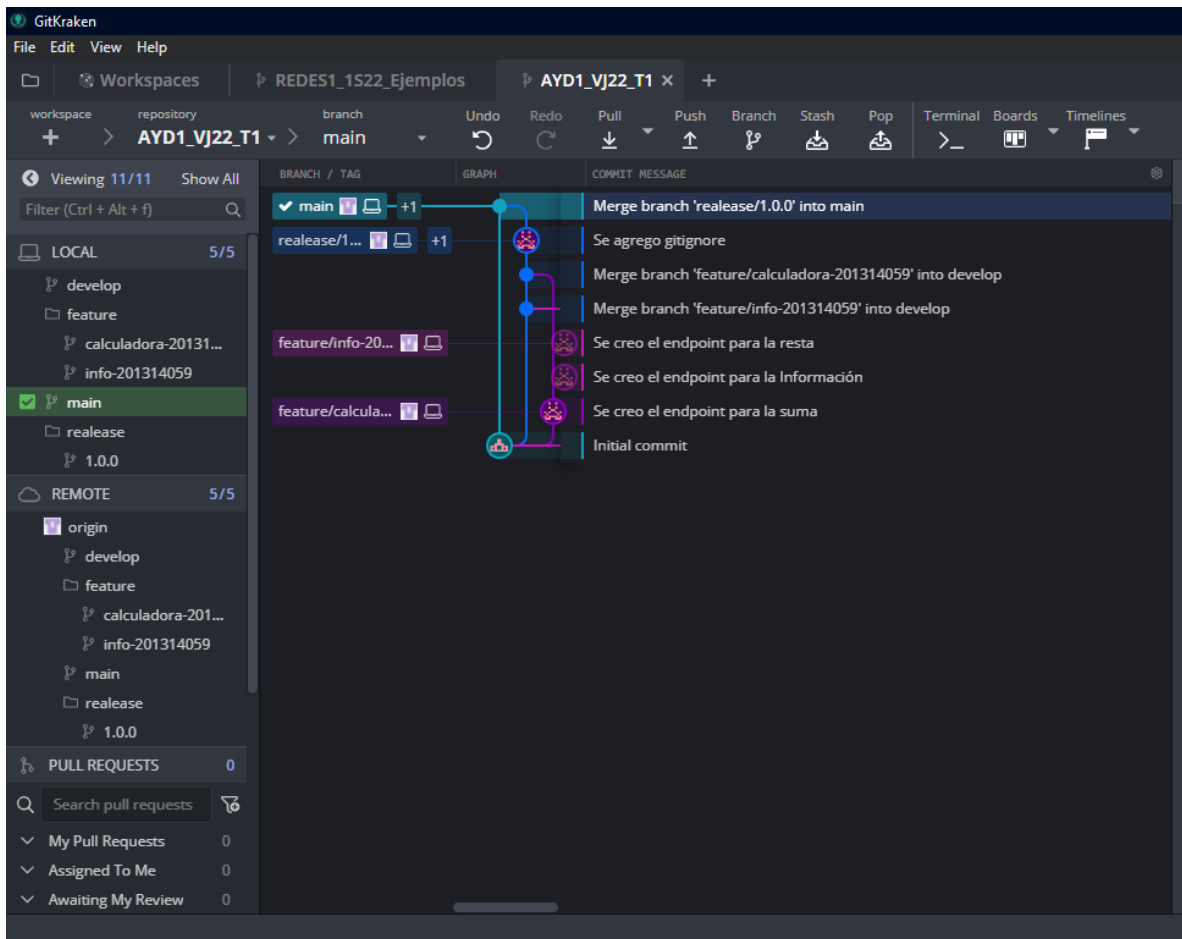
GitKraken

File Edit View Help

Workspaces REDES1_1S22_Ejemplos AYD1_VJ22_T1 × +

workspace repository AYD1_VJ22_T1 branch main Undo Redo Pull Push Branch Stash Pop Terminal Boards Timelines

Viewing 11/11 Show All

Filter (Ctrl + Alt + f)

LOCAL 5/5
develop
feature
calculadora-20131...
info-201314059
main
realease
1.0.0

REMOTE 5/5
origin
develop
feature
calculadora-201...
info-201314059
main
realease
1.0.0

PULL REQUESTS 0
Search pull requests
My Pull Requests 0
Assigned To Me 0
Awaiting My Review 0

BRANCH / TAG GRAPH COMMIT MESSAGE

main +1
realease/1... +1
feature/info-20...
feature/calcula...

Merge branch 'realease/1.0.0' into main
Se agrego gitignore
Merge branch 'feature/calculadora-201314059' into develop
Merge branch 'feature/info-201314059' into develop
Se creo el endpoint para la resta
Se creo el endpoint para la Información
Se creo el endpoint para la suma
Initial commit